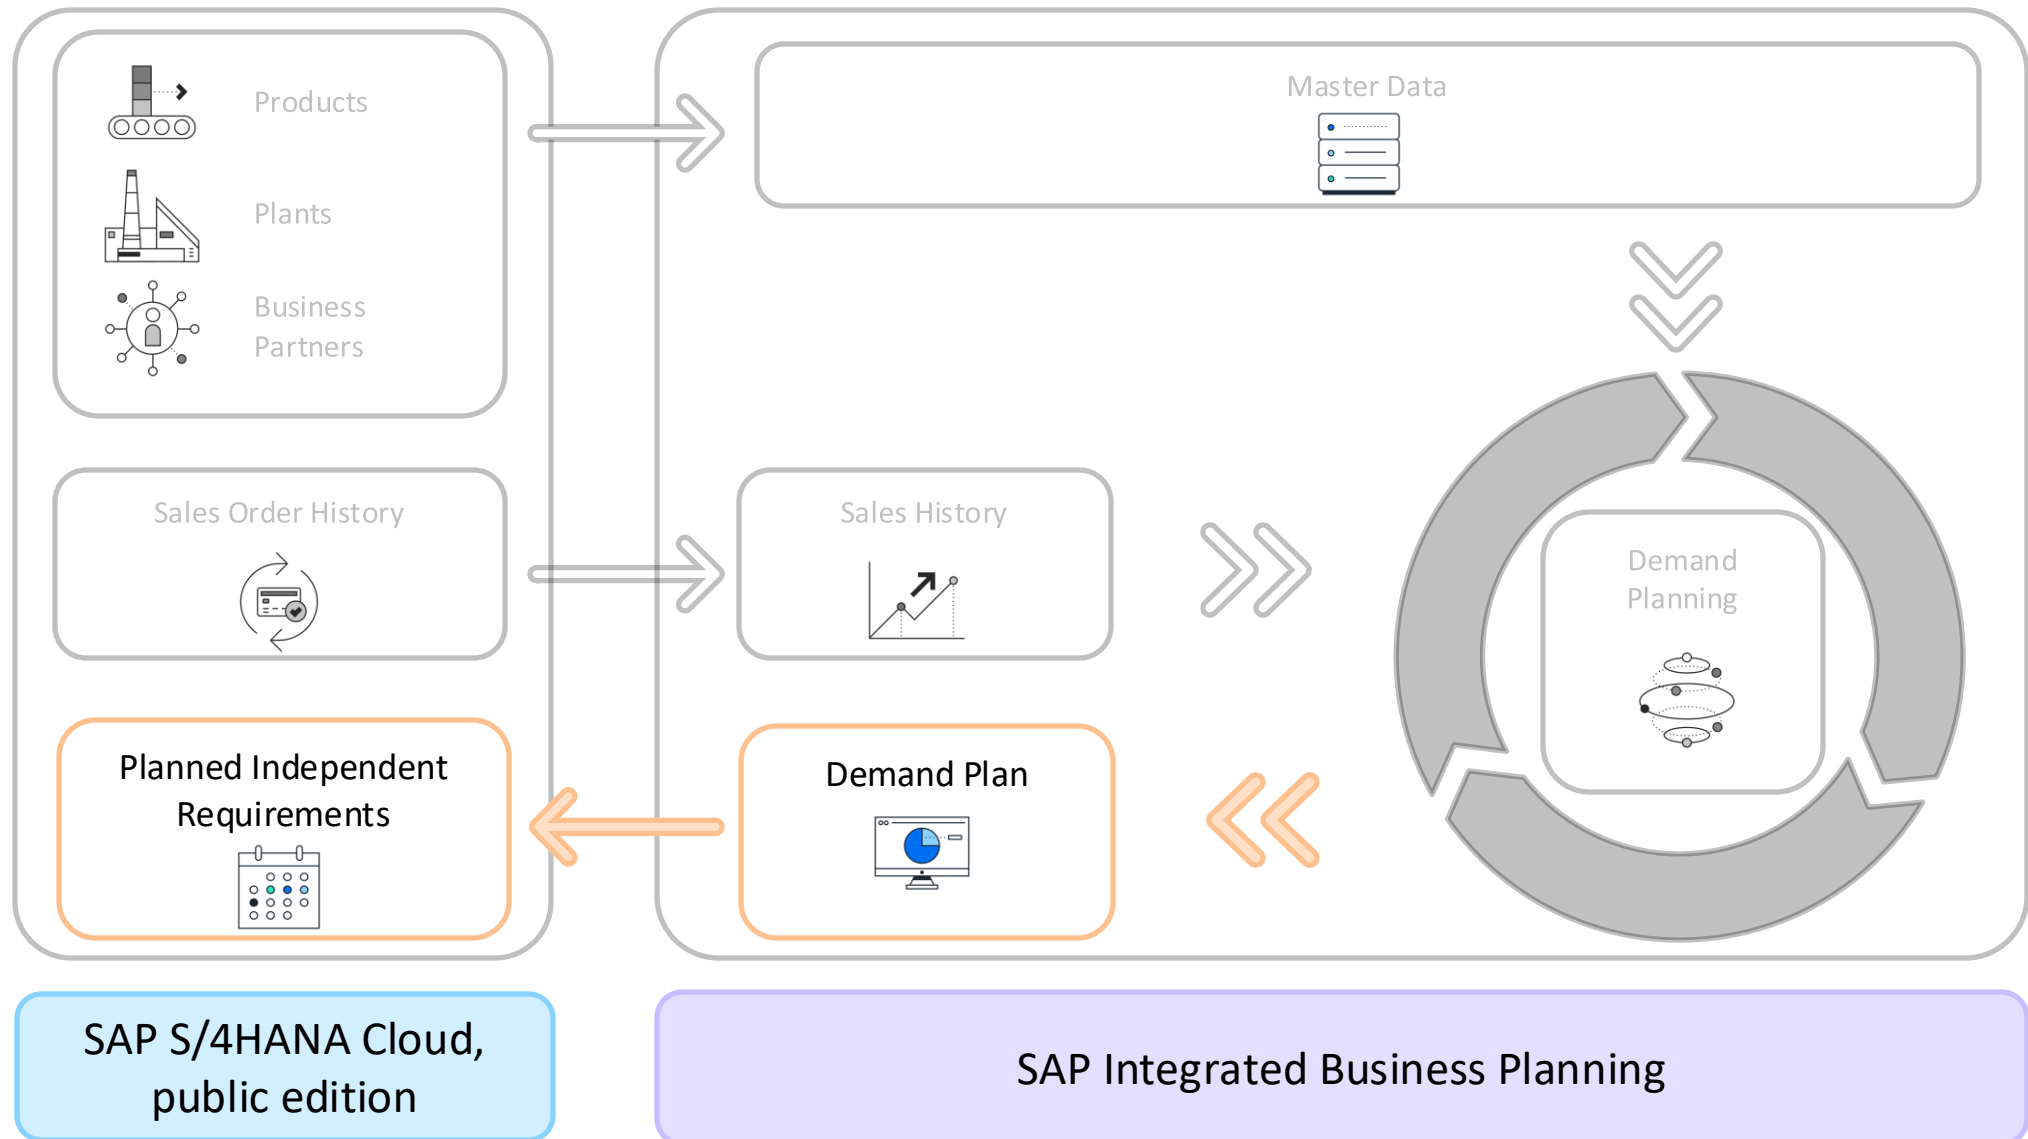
Products

Plants

Business Partners

Master Data

Sales Order History

Sales History

Demand Planning

Planned Independent Requirements

Demand Plan

SAP S/4HANA Cloud, public edition

SAP Integrated Business Planning